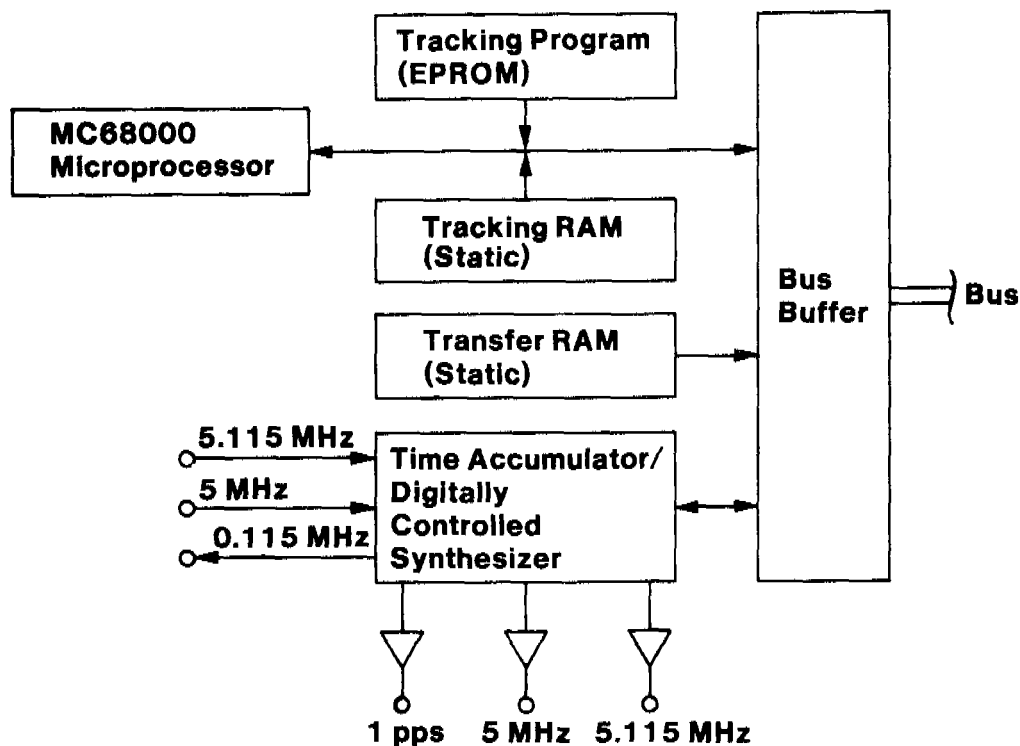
Tracking Program (EPROM)

MC68000 Microprocessor

Tracking RAM (Static)

Bus Buffer

Bus

Transfer RAM (Static)

5.115 MHz

5 MHz

0.115 MHz

Time Accumulator/ Digitally Controlled Synthesizer

1 pps

5 MHz

5.115 MHz